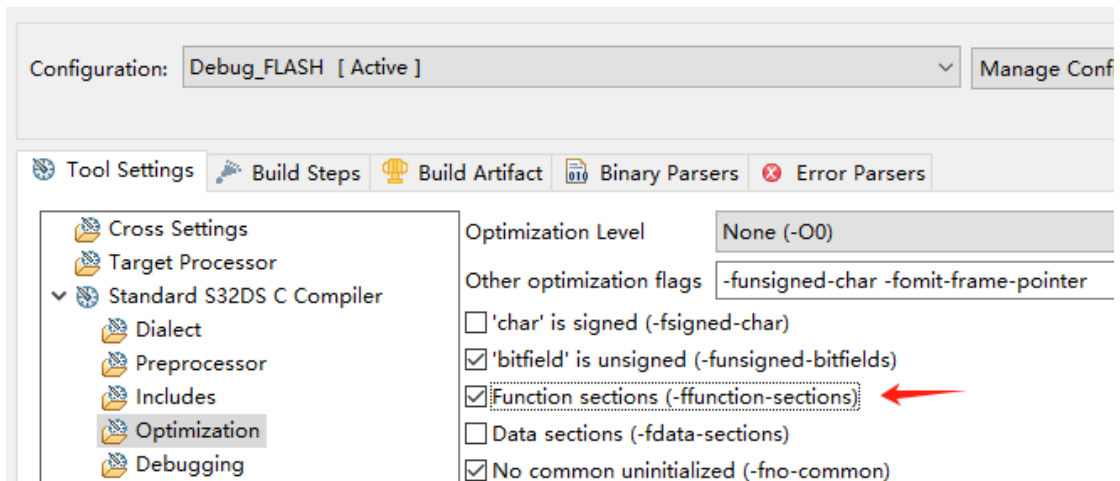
Configuration: Debug_FLASH [ Active ]

Manage Conf

Tool Settings | Build Steps | Build Artifact | Binary Parsers | Error Parsers

Cross Settings
Target Processor
Standard S32DS C Compiler
Dialect
Preprocessor
Includes
Optimization
Debugging

Optimization Level: None (-O0)

Other optimization flags: -funsigned-char -fomit-frame-pointer

☐ 'char' is signed (-fsigned-char)
☑ 'bitfield' is unsigned (-funsigned-bitfields)
☑ Function sections (-ffunction-sections)
☐ Data sections (-fdata-sections)
☑ No common uninitialized (-fno-common)